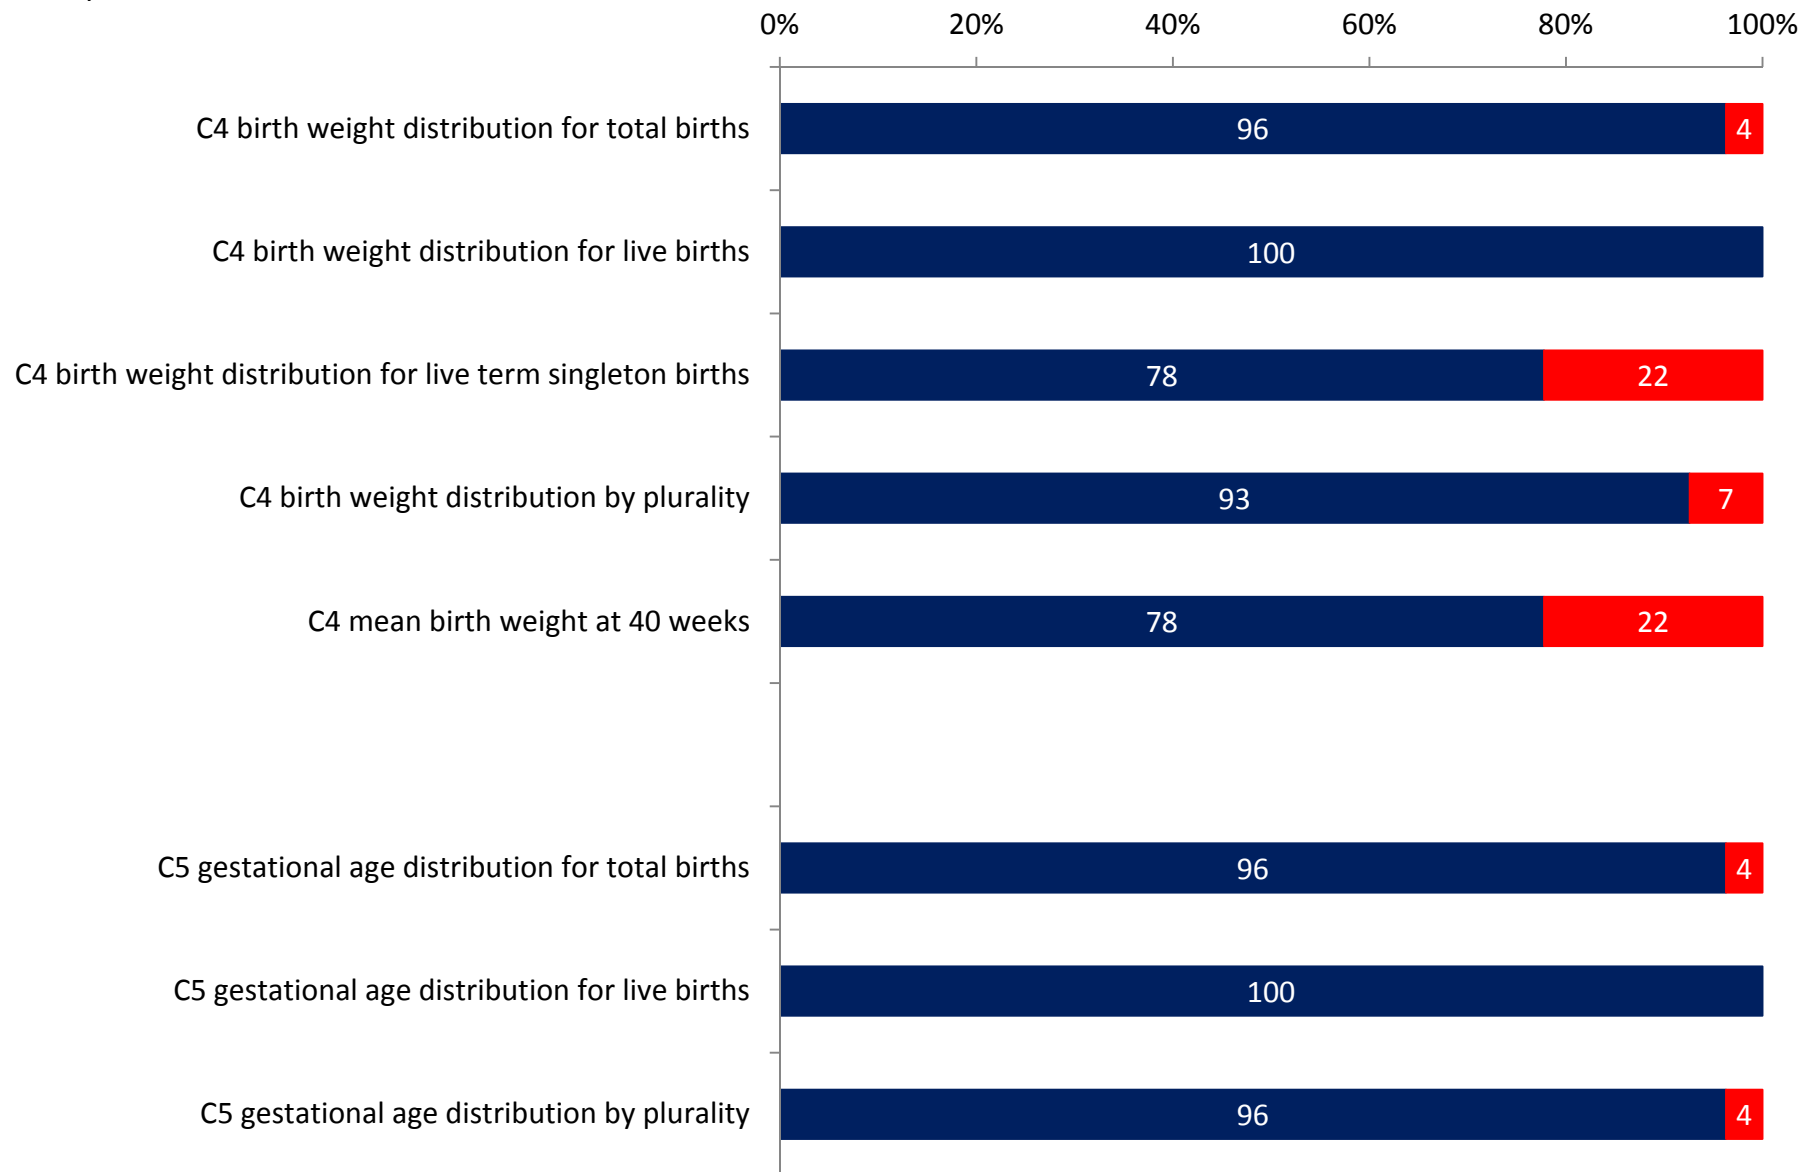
0% 20% 40% 60% 80% 100%

C4 birth weight distribution for total births 96 4

C4 birth weight distribution for live births 100

C4 birth weight distribution for live term singleton births 78 22

C4 birth weight distribution by plurality 93 7

C4 mean birth weight at 40 weeks 78 22

C5 gestational age distribution for total births 96 4

C5 gestational age distribution for live births 100

C5 gestational age distribution by plurality 96 4